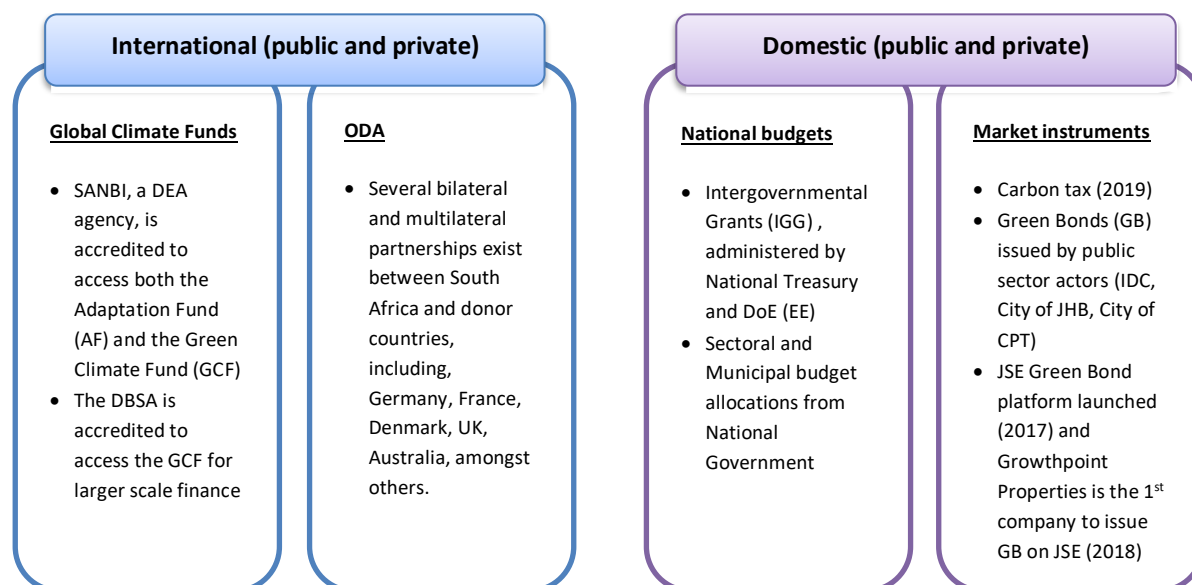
International (public and private)

Global Climate Funds

- SANBI, a DEA agency, is accredited to access both the Adaptation Fund (AF) and the Green Climate Fund (GCF)
- The DBSA is accredited to access the GCF for larger scale finance

ODA

- Several bilateral and multilateral partnerships exist between South Africa and donor countries, including, Germany, France, Denmark, UK, Australia, amongst others.

Domestic (public and private)

National budgets

- Intergovernmental Grants (IGG) , administered by National Treasury and DoE (EE)
- Sectoral and Municipal budget allocations from National Government

Market instruments

- Carbon tax (2019)
- Green Bonds (GB) issued by public sector actors (IDC, City of JHB, City of CPT)
- JSE Green Bond platform launched (2017) and Growthpoint Properties is the 1$^{st}$ company to issue GB on JSE (2018)